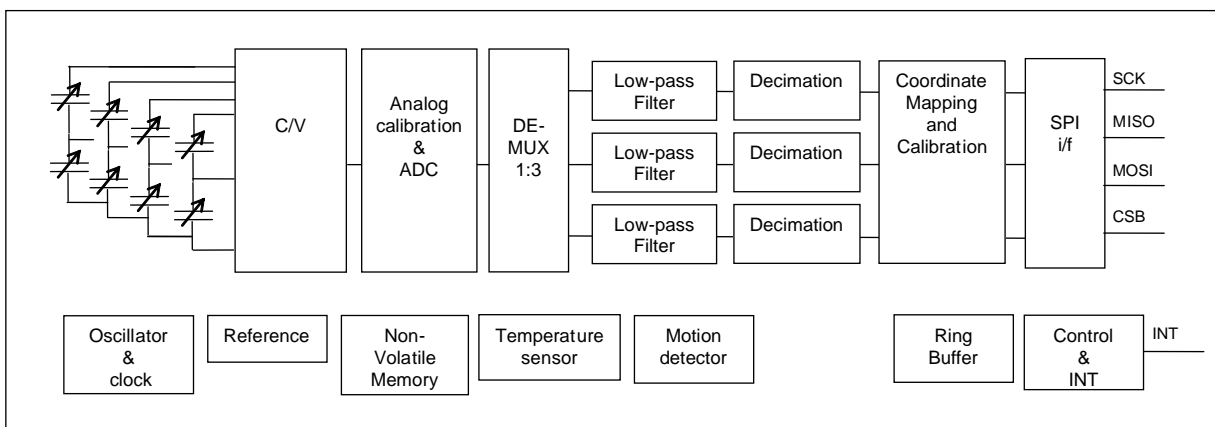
C/V

Analog calibration & ADC

DE-MUX 1:3

Low-pass Filter

Low-pass Filter

Low-pass Filter

Decimation

Decimation

Decimation

Coordinate Mapping and Calibration

SPI i/f

SCK

MISO

MOSI

CSB

Oscillator & clock

Reference

Non-Volatile Memory

Temperature sensor

Motion detector

Ring Buffer

Control & INT

INT